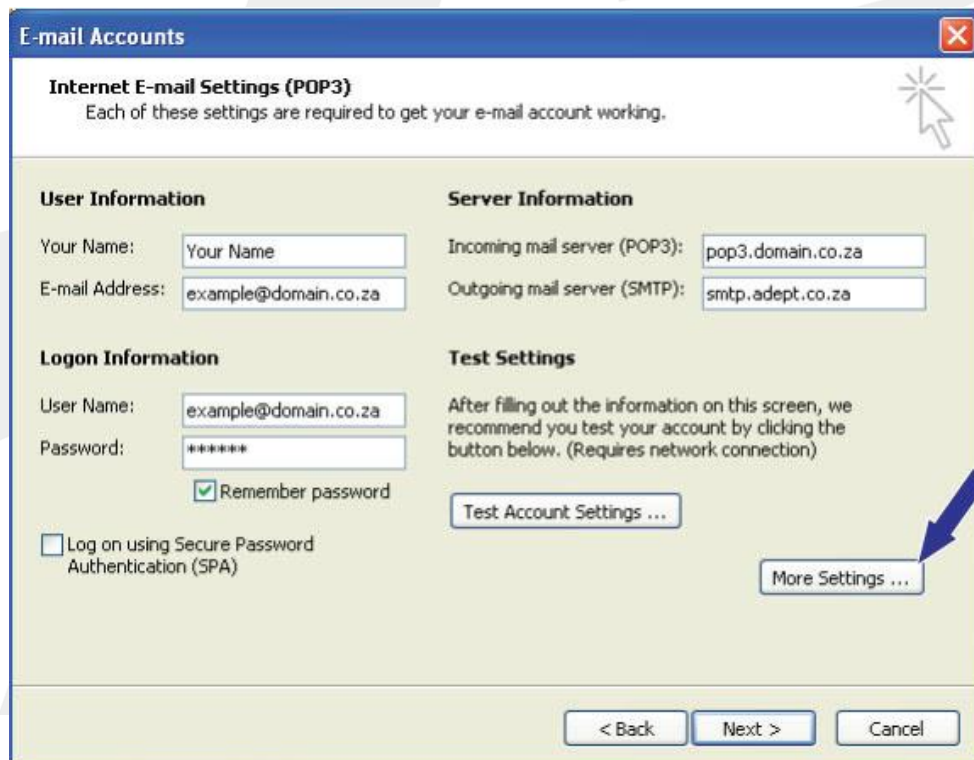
E-mail Accounts

Internet E-mail Settings (POP3)
Each of these settings are required to get your e-mail account working.

User Information

Your Name: Your Name

E-mail Address: example@domain.co.za

Logon Information

User Name: example@domain.co.za

Password: ******

Remember password

Log on using Secure Password Authentication (SPA)

Server Information

Incoming mail server (POP3): pop3.domain.co.za

Outgoing mail server (SMTP): smtp.adept.co.za

Test Settings

After filling out the information on this screen, we recommend you test your account by clicking the button below. (Requires network connection)

Test Account Settings ...

More Settings ...

< Back

Next >

Cancel